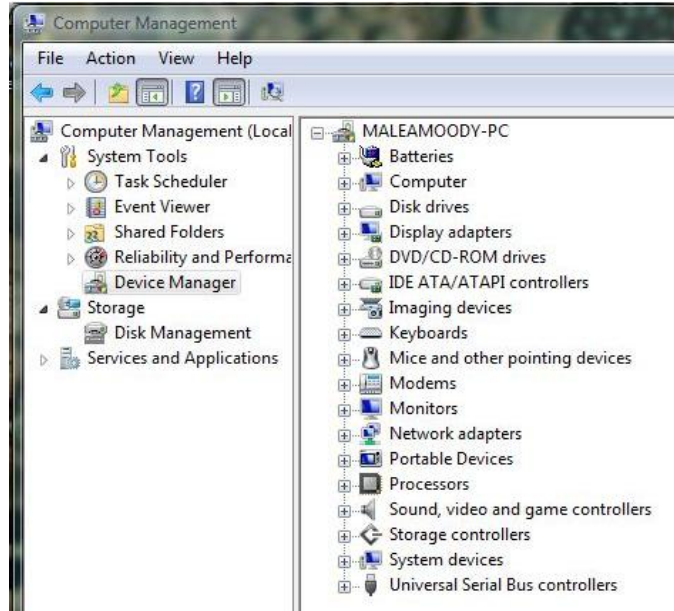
Computer Management

File Action View Help

Computer Management (Local
System Tools
Task Scheduler
Event Viewer
Shared Folders
Reliability and Performa
Device Manager
Storage
Disk Management
Services and Applications

MALEAMOODY-PC
Batteries
Computer
Disk drives
Display adapters
DVD/CD-ROM drives
IDE ATA/ATAPI controllers
Imaging devices
Keyboards
Mice and other pointing devices
Modems
Monitors
Network adapters
Portable Devices
Processors
Sound, video and game controllers
Storage controllers
System devices
Universal Serial Bus controllers